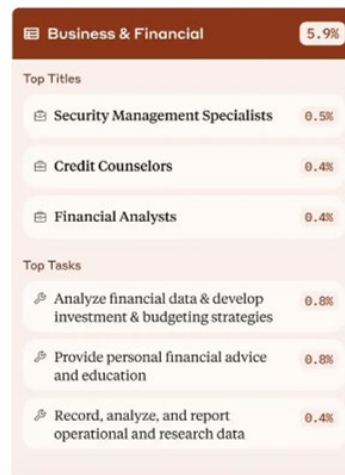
Business & Financial 5.9%

Top Titles

Security Management Specialists 0.5%

Credit Counselors 0.4%

Financial Analysts 0.4%

Top Tasks

Analyze financial data & develop investment & budgeting strategies 0.8%

Provide personal financial advice and education 0.8%

Record, analyze, and report operational and research data 0.4%